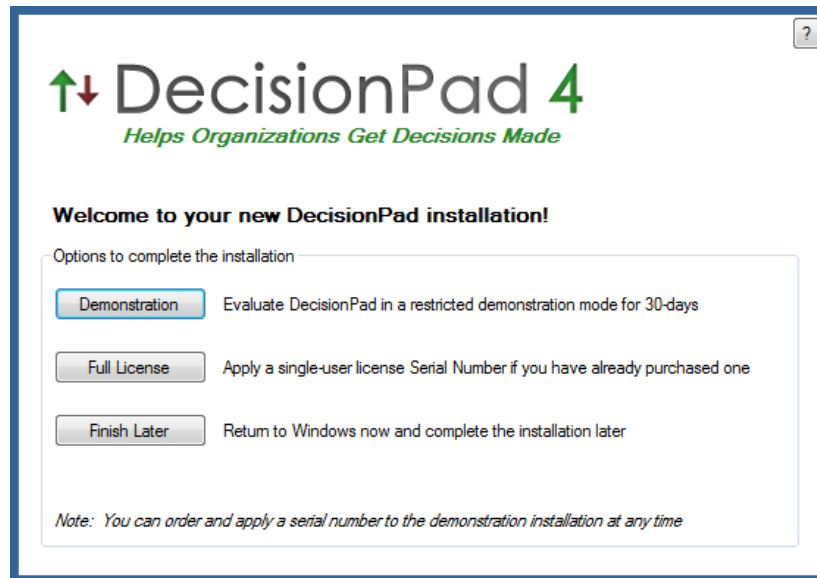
?

DecisionPad 4
Helps Organizations Get Decisions Made

Welcome to your new DecisionPad installation!

Options to complete the installation

Demonstration Evaluate DecisionPad in a restricted demonstration mode for 30-days

Full License Apply a single-user license Serial Number if you have already purchased one

Finish Later Return to Windows now and complete the installation later

Note: You can order and apply a serial number to the demonstration installation at any time